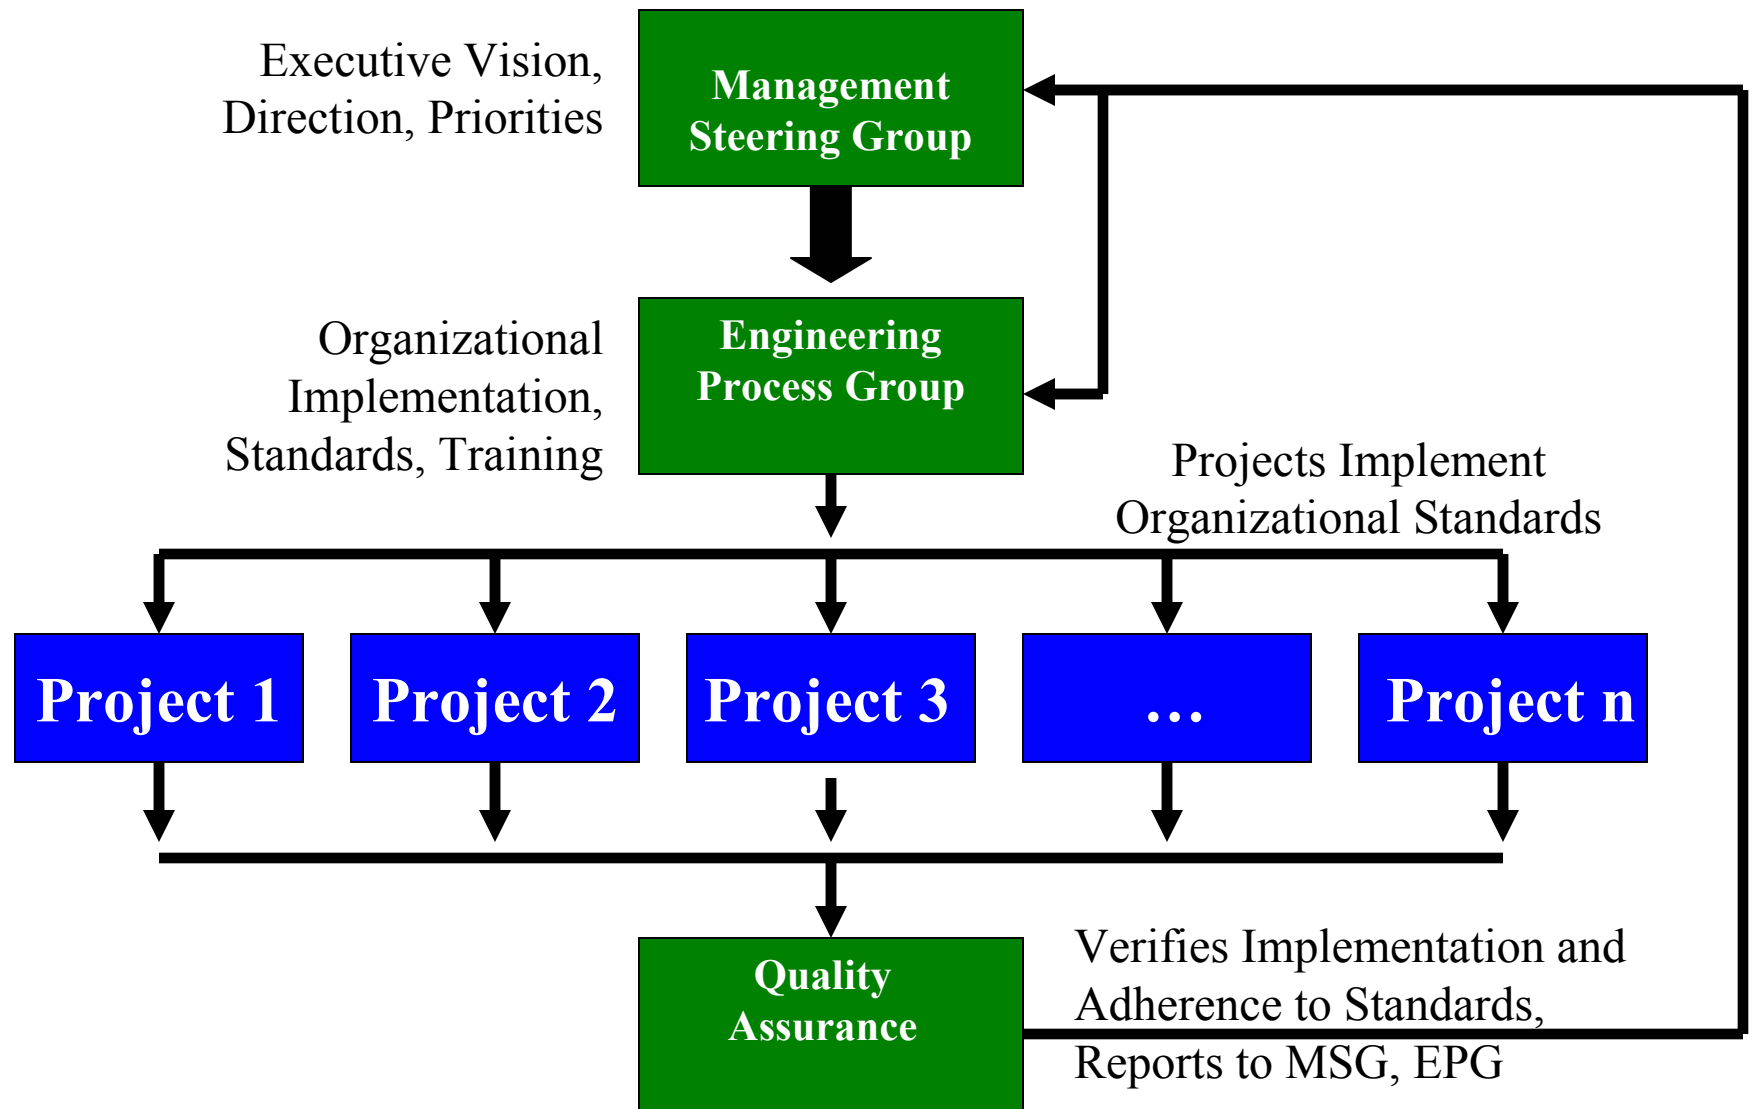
Executive Vision, Direction, Priorities

Management Steering Group

Organizational Implementation, Standards, Training

Engineering Process Group

Projects Implement Organizational Standards

Project 1

Project 2

Project 3

…

Project n

Quality Assurance

Verifies Implementation and Adherence to Standards, Reports to MSG, EPG